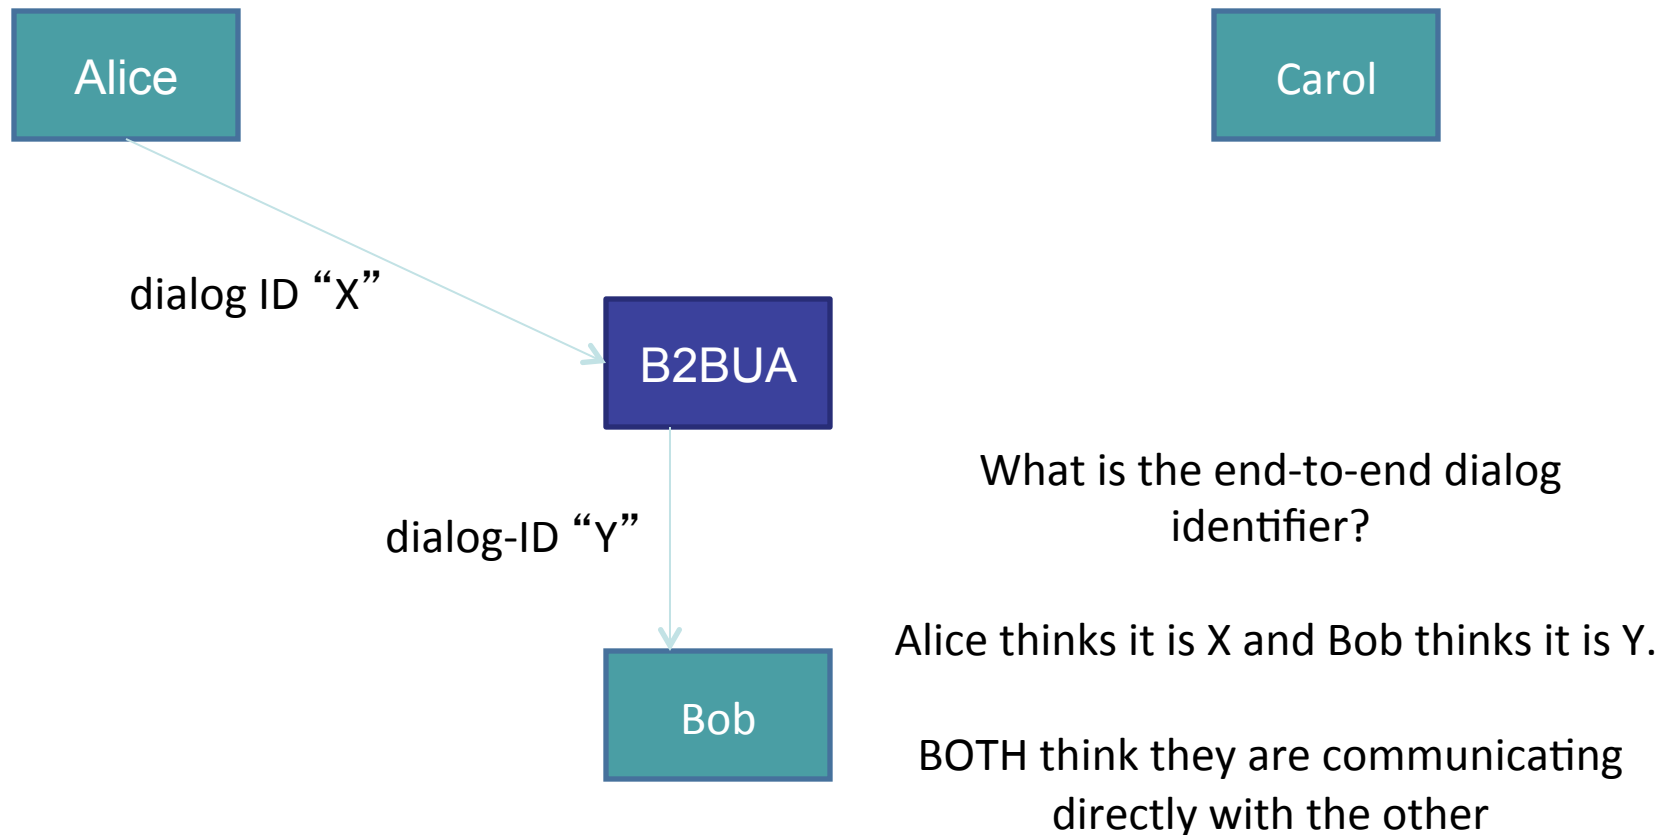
Alice

Carol

dialog ID “X”

B2BUA

dialog-ID “Y”

Bob

What is the end-to-end dialog identifier?

Alice thinks it is X and Bob thinks it is Y.

BOTH think they are communicating directly with the other